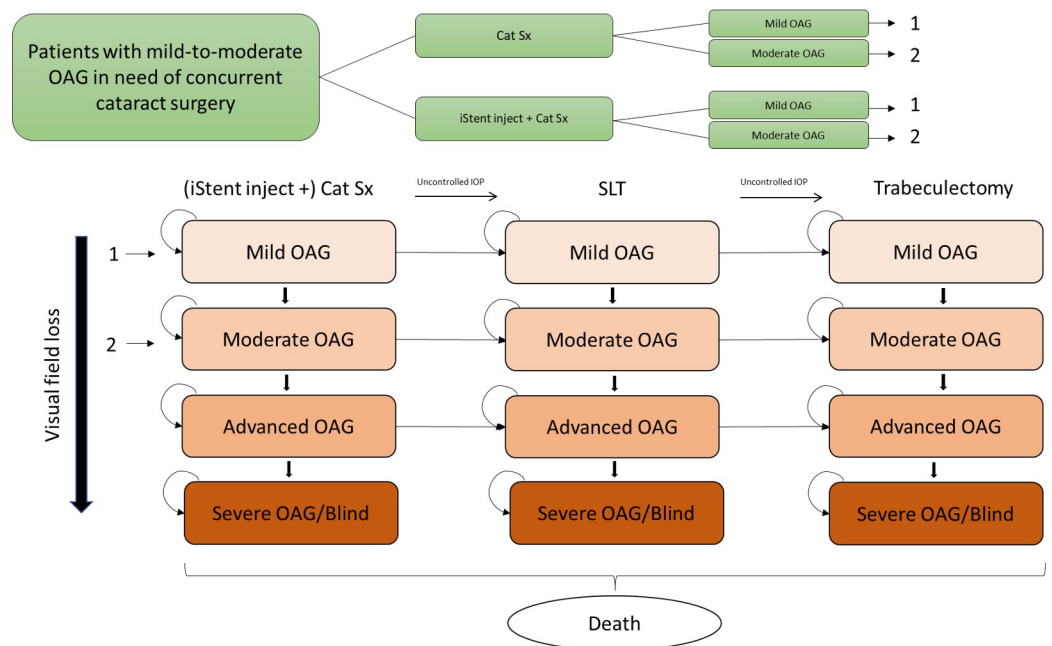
Patients with mild-to-moderate OAG in need of concurrent cataract surgery

Cat Sx

Mild OAG → 1

Moderate OAG → 2

iStent inject + Cat Sx

Mild OAG → 1

Moderate OAG → 2

(iStent inject +) Cat Sx

Uncontrolled IOP

SLT

Uncontrolled IOP

Trabeculectomy

Visual field loss

1 →

Mild OAG

Mild OAG

Mild OAG

2 →

Moderate OAG

Moderate OAG

Moderate OAG

Advanced OAG

Advanced OAG

Advanced OAG

Severe OAG/Blind

Severe OAG/Blind

Severe OAG/Blind

Death